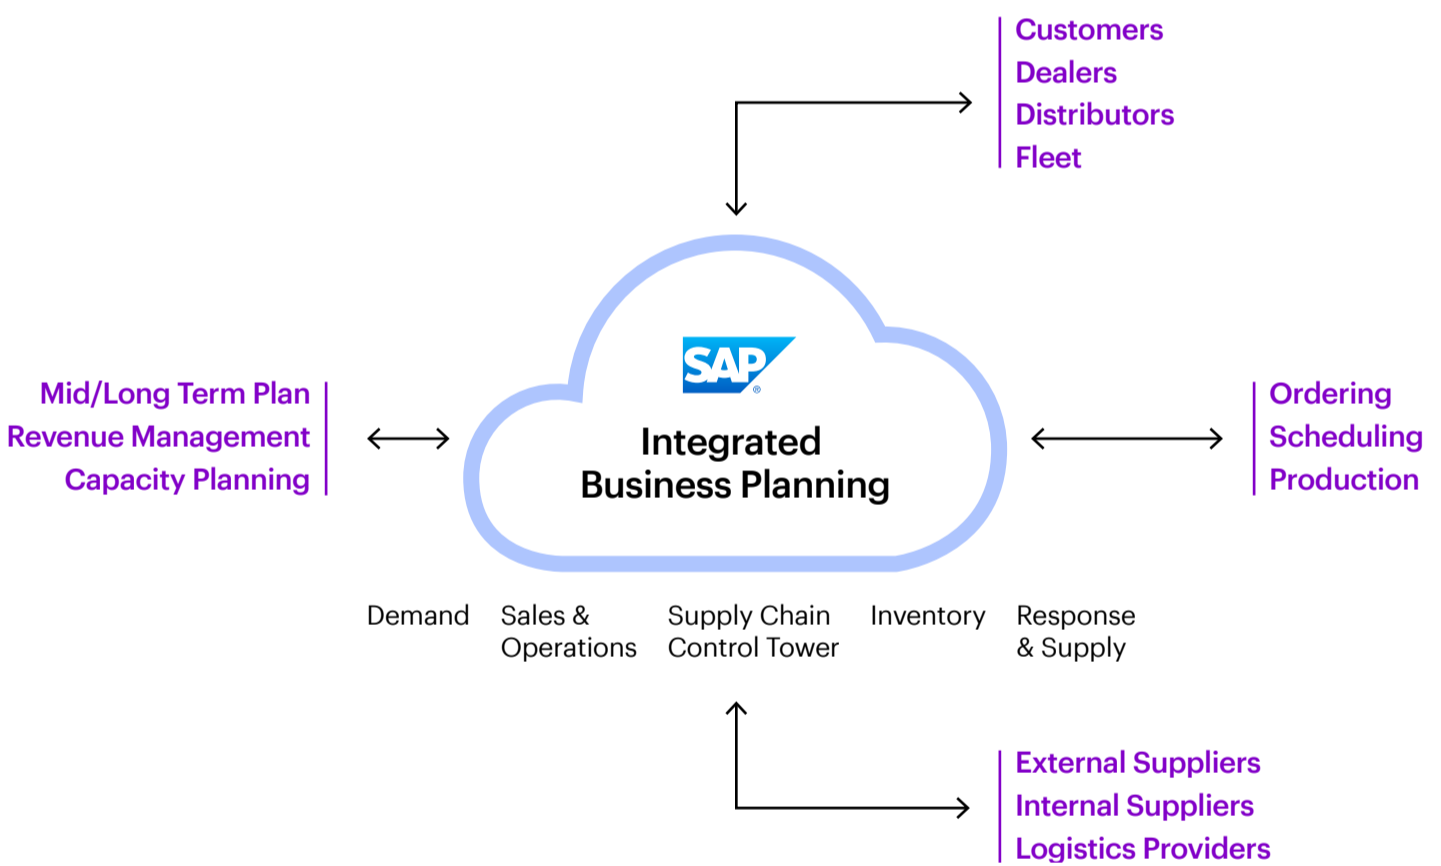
Customers
Dealers
Distributors
Fleet

Mid/Long Term Plan
Revenue Management
Capacity Planning

SAP

Integrated
Business Planning

Ordering
Scheduling
Production

Demand

Sales & Operations

Supply Chain Control Tower

Inventory

Response & Supply

External Suppliers
Internal Suppliers
Logistics Providers